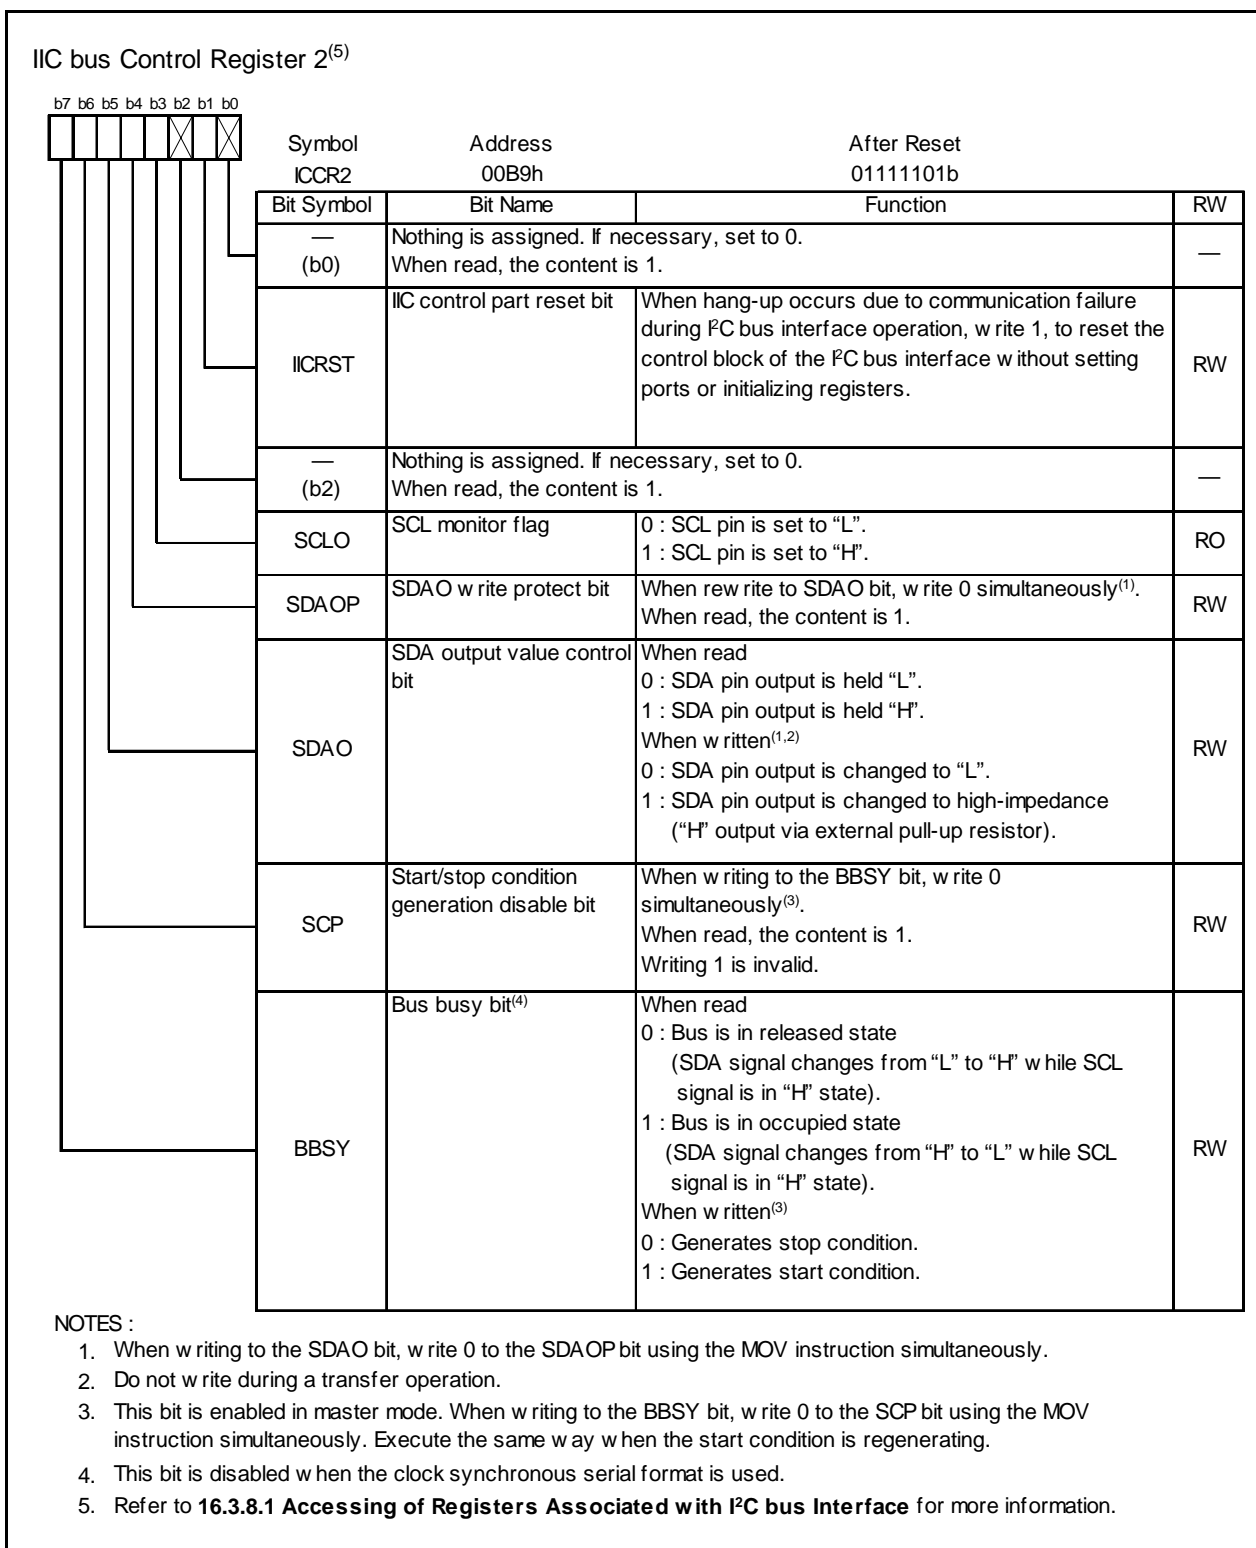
IIC bus Control Register 2$^{(5)}$

b7 b6 b5 b4 b3 b2 b1 b0

| Symbol | Address | After Reset |
|---|---|---|
| ICCR2 | 00B9h | 01111101b |

| Bit Symbol | Bit Name | Function | RW |
|---|---|---|---|
| — (b0) | Nothing is assigned. If necessary, set to 0. When read, the content is 1. | | — |
| IICRST | IIC control part reset bit | When hang-up occurs due to communication failure during I$^2$C bus interface operation, write 1, to reset the control block of the I$^2$C bus interface without setting ports or initializing registers. | RW |
| — (b2) | Nothing is assigned. If necessary, set to 0. When read, the content is 1. | | — |
| SCLO | SCL monitor flag | 0 : SCL pin is set to "L". 1 : SCL pin is set to "H". | RO |
| SDAOP | SDAO write protect bit | When rewrite to SDAO bit, write 0 simultaneously$^{(1)}$. When read, the content is 1. | RW |
| SDAO | SDA output value control bit | When read 0 : SDA pin output is held "L". 1 : SDA pin output is held "H". When written$^{(1,2)}$ 0 : SDA pin output is changed to "L". 1 : SDA pin output is changed to high-impedance ("H" output via external pull-up resistor). | RW |
| SCP | Start/stop condition generation disable bit | When writing to the BBSY bit, write 0 simultaneously$^{(3)}$. When read, the content is 1. Writing 1 is invalid. | RW |
| BBSY | Bus busy bit$^{(4)}$ | When read 0 : Bus is in released state (SDA signal changes from "L" to "H" while SCL signal is in "H" state). 1 : Bus is in occupied state (SDA signal changes from "H" to "L" while SCL signal is in "H" state). When written$^{(3)}$ 0 : Generates stop condition. 1 : Generates start condition. | RW |

NOTES :
1. When writing to the SDAO bit, write 0 to the SDAOP bit using the MOV instruction simultaneously.
2. Do not write during a transfer operation.
3. This bit is enabled in master mode. When writing to the BBSY bit, write 0 to the SCP bit using the MOV instruction simultaneously. Execute the same way when the start condition is regenerating.
4. This bit is disabled when the clock synchronous serial format is used.
5. Refer to **16.3.8.1 Accessing of Registers Associated with I$^2$C bus Interface** for more information.